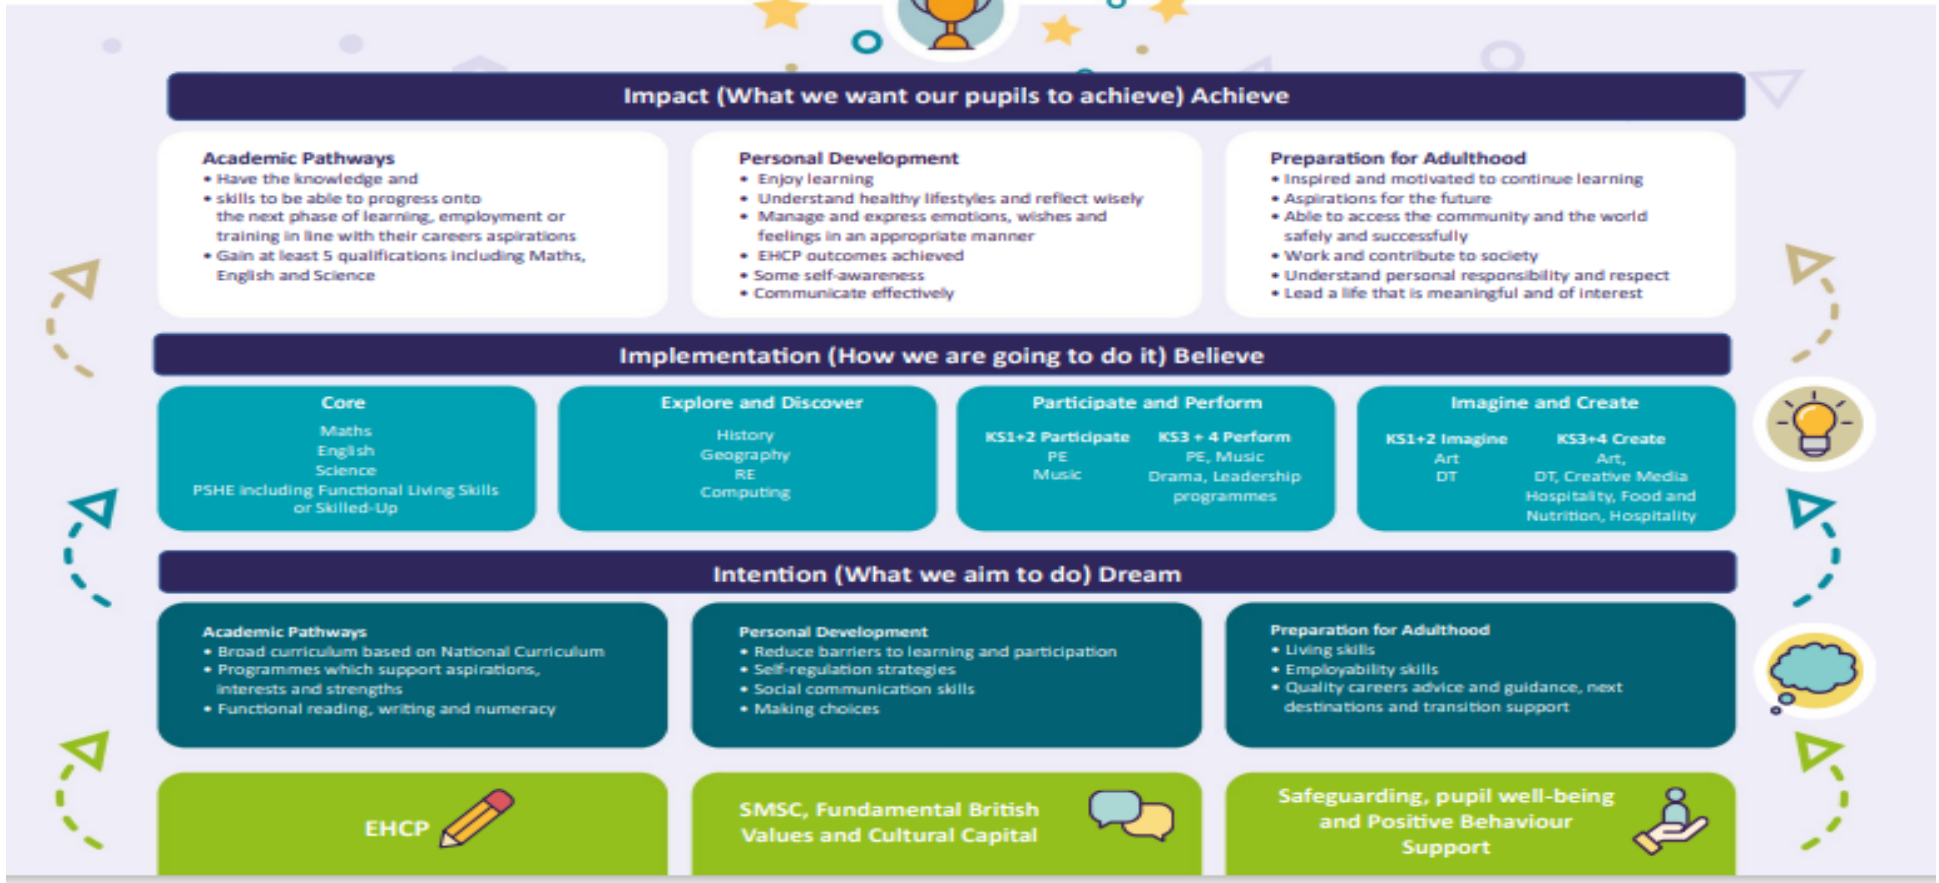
Impact (What we want our pupils to achieve) Achieve

Academic Pathways
• Have the knowledge and
• skills to be able to progress onto the next phase of learning, employment or training in line with their careers aspirations
• Gain at least 5 qualifications including Maths, English and Science

Personal Development
• Enjoy learning
• Understand healthy lifestyles and reflect wisely
• Manage and express emotions, wishes and feelings in an appropriate manner
• EHCP outcomes achieved
• Some self-awareness
• Communicate effectively

Preparation for Adulthood
• Inspired and motivated to continue learning
• Aspirations for the future
• Able to access the community and the world safely and successfully
• Work and contribute to society
• Understand personal responsibility and respect
• Lead a life that is meaningful and of interest

Implementation (How we are going to do it) Believe

Core
Maths
English
Science
PSHE including Functional Living Skills or Skilled-Up

Explore and Discover
History
Geography
RE
Computing

Participate and Perform
KS1+2 Participate
PE
Music
KS3 + 4 Perform
PE, Music
Drama, Leadership programmes

Imagine and Create
KS1+2 Imagine
Art
DT
KS3+4 Create
Art,
DT, Creative Media
Hospitality, Food and Nutrition, Hospitality

Intention (What we aim to do) Dream

Academic Pathways
• Broad curriculum based on National Curriculum
• Programmes which support aspirations, interests and strengths
• Functional reading, writing and numeracy

Personal Development
• Reduce barriers to learning and participation
• Self-regulation strategies
• Social communication skills
• Making choices

Preparation for Adulthood
• Living skills
• Employability skills
• Quality careers advice and guidance, next destinations and transition support

EHCP

SMSC, Fundamental British Values and Cultural Capital

Safeguarding, pupil well-being and Positive Behaviour Support